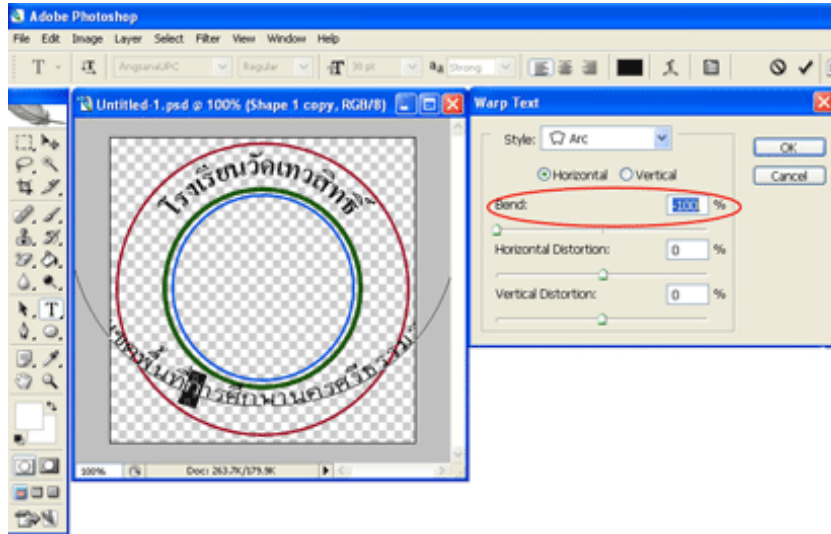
Adobe Photoshop

File Edit Image Layer Select Filter View Window Help

AngsanaUPC Regular 30 pt Strong

Untitled-1.psd @ 100% (Shape 1 copy, RGB/8)

โรงเรียนวัดเทวสิทธิ์

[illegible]

100% Doc: 263.7K/179.9K

Warp Text

Style: Arc

Horizontal Vertical

Bend: -100 %

Horizontal Distortion: 0 %

Vertical Distortion: 0 %

OK

Cancel